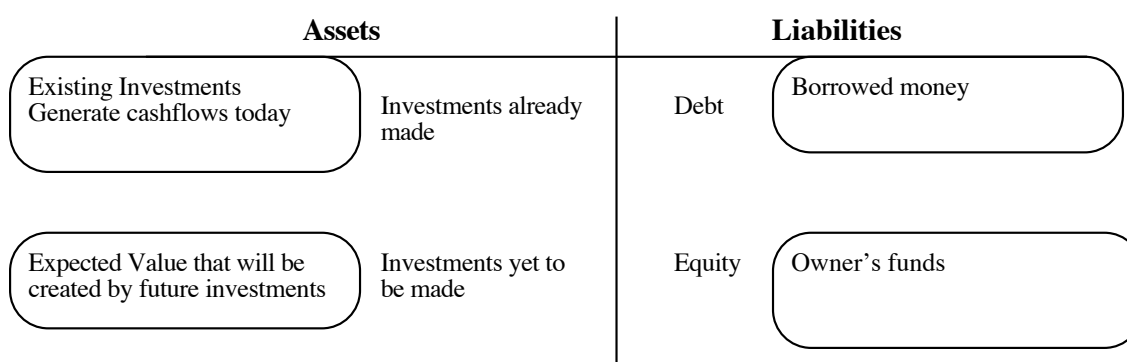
Assets

Existing Investments
Generate cashflows today

Investments already made

Expected Value that will be created by future investments

Investments yet to be made

Liabilities

Debt

Borrowed money

Equity

Owner's funds